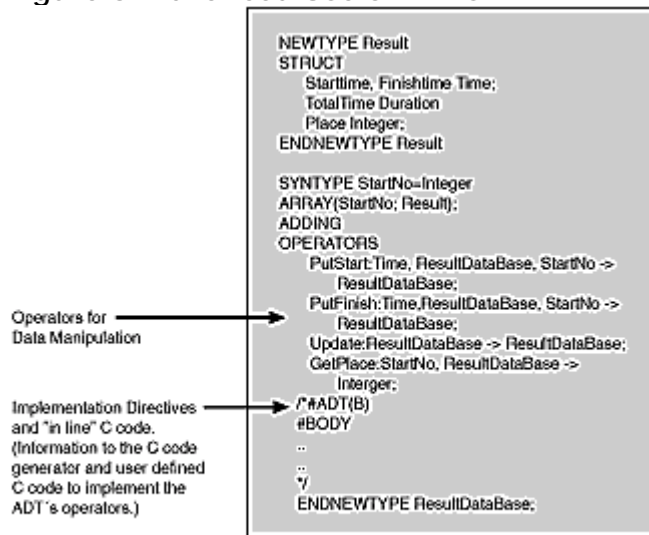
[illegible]

NEWTYPE Result
STRUCT
Starttime, Finishtime Time;
TotalTime Duration
Place Integer;
ENDNEWTYPE Result

SYNTYPE StartNo=Integer
ARRAY(StartNo; Result);
ADDING
OPERATORS
PutStart:Time, ResultDataBase, StartNo -> ResultDataBase;
PutFinish:Time,ResultDataBase, StartNo -> ResultDataBase;
Update:ResultDataBase -> ResultDataBase;
GetPlace:StartNo, ResultDataBase -> Interger;
/*#ADT(B)
#BODY
..
..
*/
ENDNEWTYPE ResultDataBase;

Operators for Data Manipulation

Implementation Directives and "in line" C code. (Information to the C code generator and user defined C code to implement the ADT´s operators.)